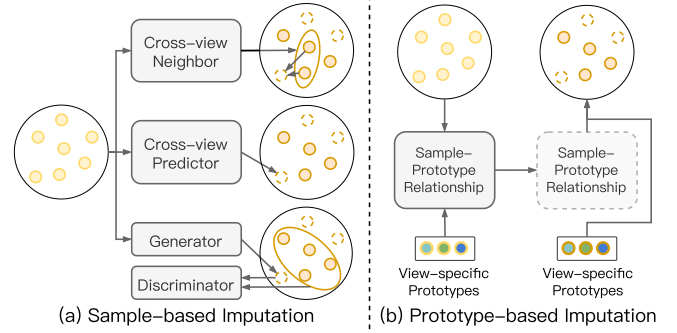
Cross-view Neighbor

Cross-view Predictor

Generator

Discriminator

(a) Sample-based Imputation

Sample-Prototype Relationship

Sample-Prototype Relationship

View-specific Prototypes

View-specific Prototypes

(b) Prototype-based Imputation